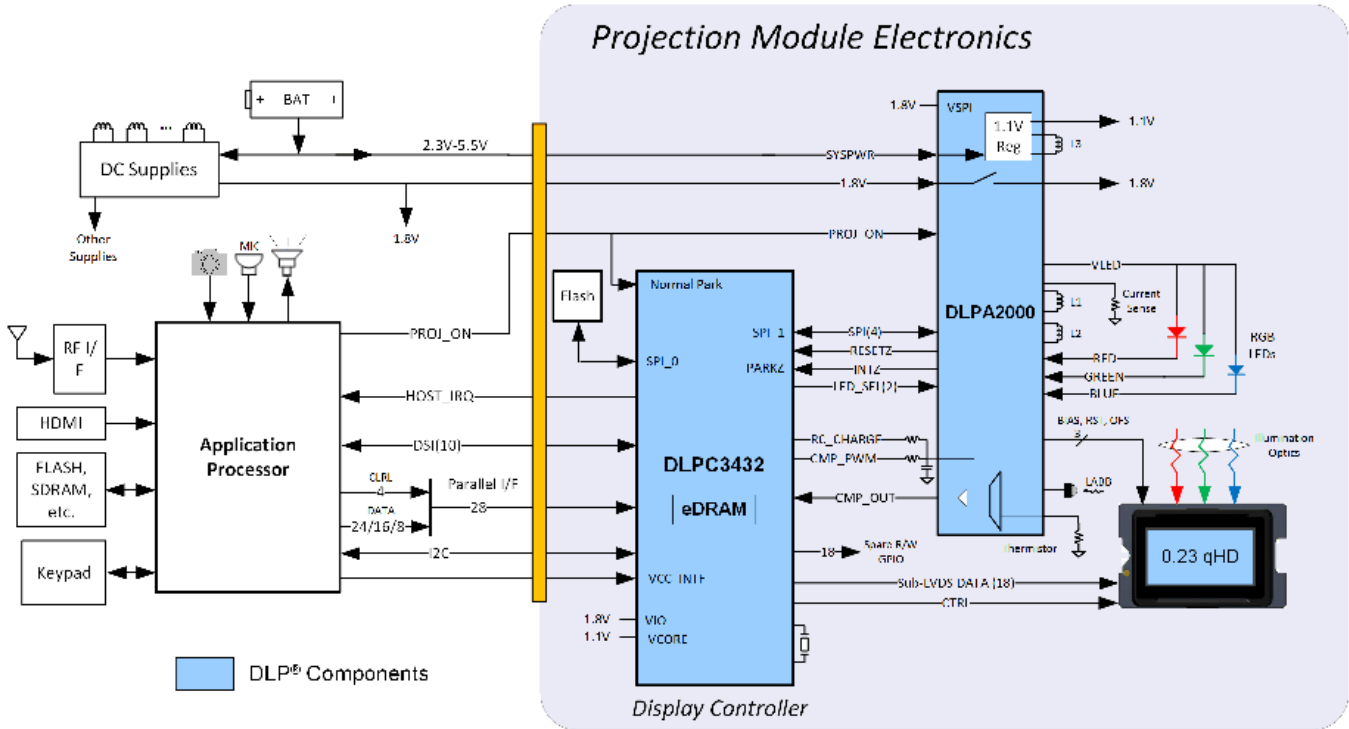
Projection Module Electronics

BAT

DC Supplies

Other Supplies

2.3V-5.5V

1.8V

MIC

RF I/F

HDMI

FLASH, SDRAM, etc.

Keypad

Application Processor

PROJ_ON

HOST_IRQ

DSI(10)

CTRL 4

DATA 24/16/8

Parallel I/F

28

I2C

Flash

Normal Park

SPI_0

SPI_1

PARKZ

DLPC3432

eDRAM

VCC_INTF

1.8V VIO

1.1V VCORE

Display Controller

SYSPWR

1.8V

PROJ_ON

SPI(4)

RESETZ

INTZ

LED_SEL(2)

RC_CHARGE

CMP_PWM

CMP_OUT

18 Spare R/W GPIO

Sub-LVDS DATA (18)

CTRL

1.8V VSPI

1.1V Reg

L3

1.1V

1.8V

DLPA2000

VLED

L1

L2

Current Sense

RGB LEDs

RED

GREEN

BLUE

BIAS, RST, OFS 3

Illumination Optics

LABB

Thermistor

0.23 qHD

DLP® Components